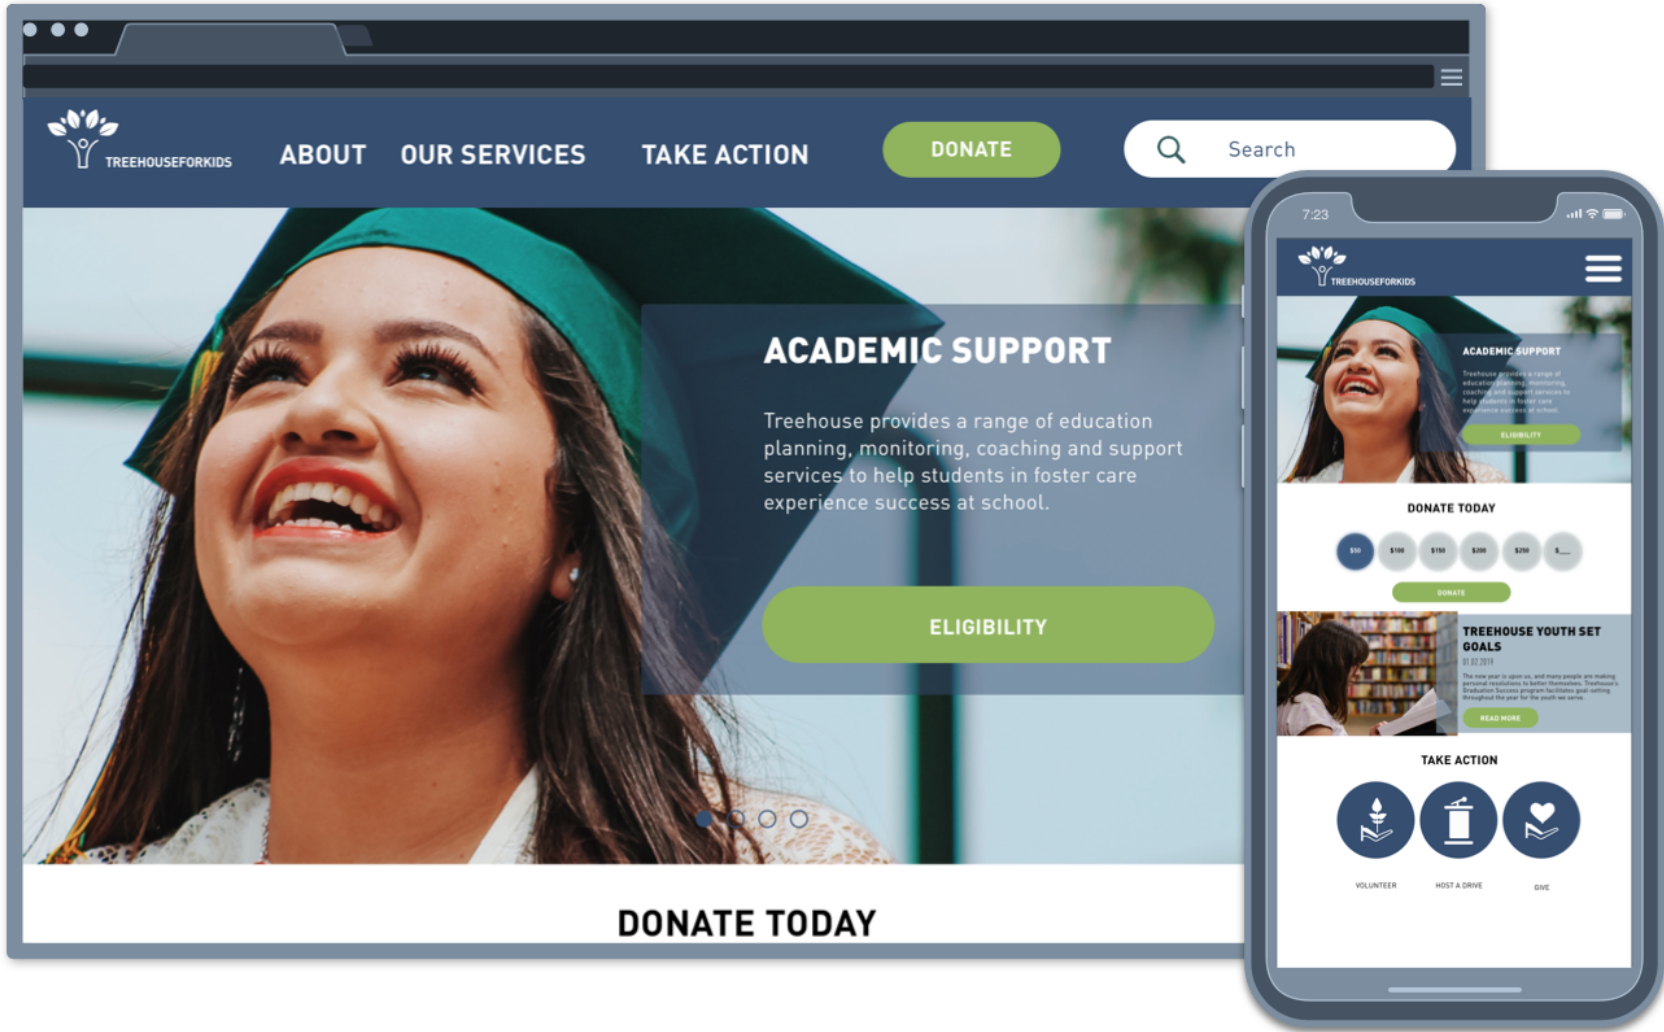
TREEHOUSEFORKIDS ABOUT OUR SERVICES TAKE ACTION DONATE Search

ACADEMIC SUPPORT

Treehouse provides a range of education planning, monitoring, coaching and support services to help students in foster care experience success at school.

ELIGIBILITY

DONATE TODAY

7:23

TREEHOUSEFORKIDS

ACADEMIC SUPPORT

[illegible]

ELIGIBILITY

DONATE TODAY

$50 $100 $150 $200 $250 $__

DONATE

TREEHOUSE YOUTH SET GOALS

01.02.2019

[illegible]

READ MORE

TAKE ACTION

VOLUNTEER HOST A DRIVE GIVE